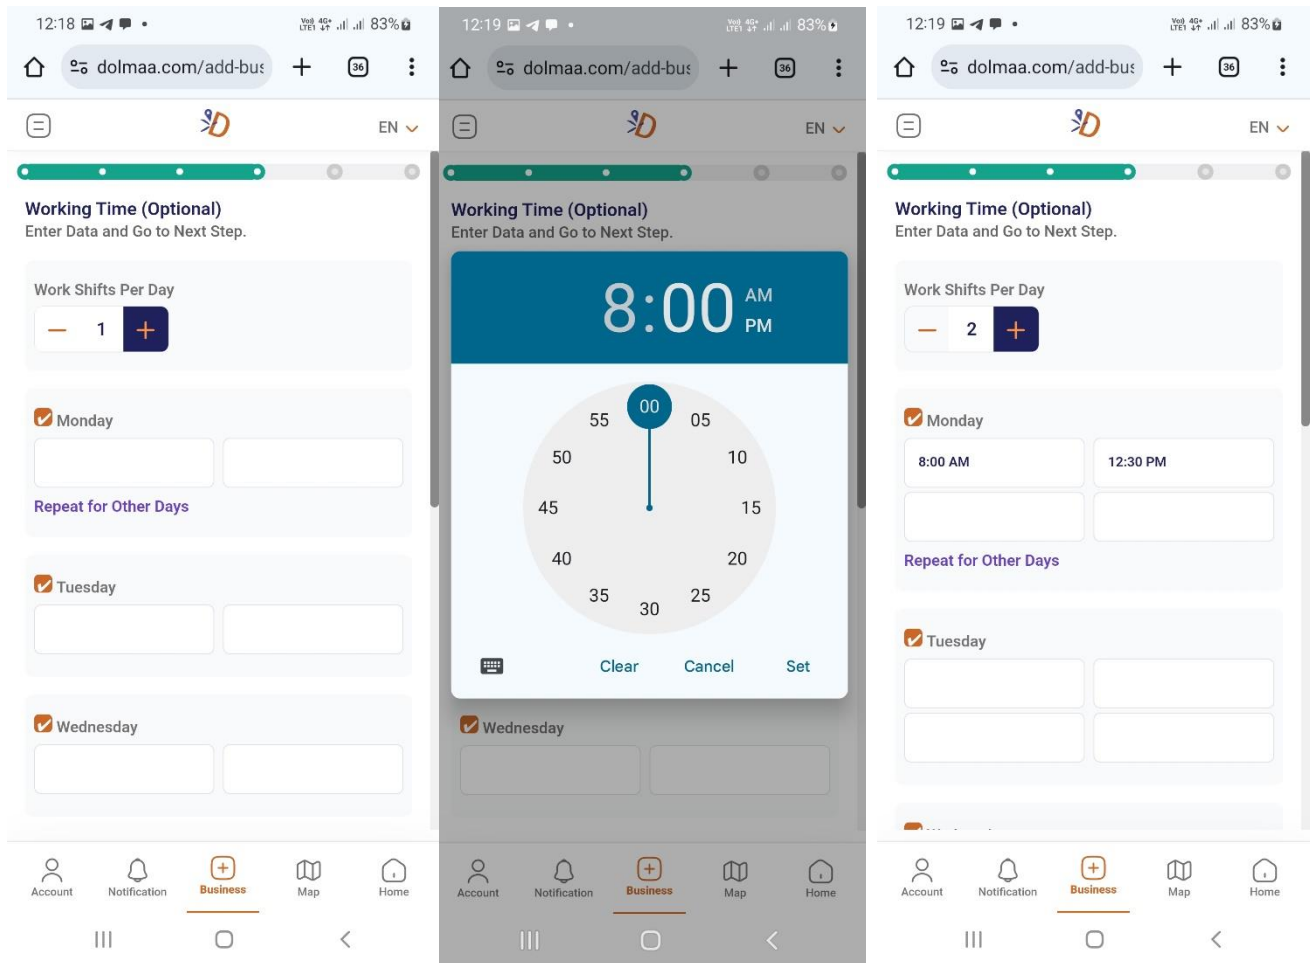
12:18 Vo) 4G+ LTE1 83%

dolmaa.com/add-bus

36

EN

Working Time (Optional)
Enter Data and Go to Next Step.

Work Shifts Per Day
— 1 +

Monday

Repeat for Other Days

Tuesday

Wednesday

Account Notification Business Map Home

12:19 Vo) 4G+ LTE1 83%

dolmaa.com/add-bus

36

EN

Working Time (Optional)
Enter Data and Go to Next Step.

8:00 AM PM

00 05 10 15 20 25 30 35 40 45 50 55

Clear Cancel Set

Wednesday

Account Notification Business Map Home

12:19 Vo) 4G+ LTE1 83%

dolmaa.com/add-bus

36

EN

Working Time (Optional)
Enter Data and Go to Next Step.

Work Shifts Per Day
— 2 +

Monday
8:00 AM 12:30 PM

Repeat for Other Days

Tuesday

Account Notification Business Map Home